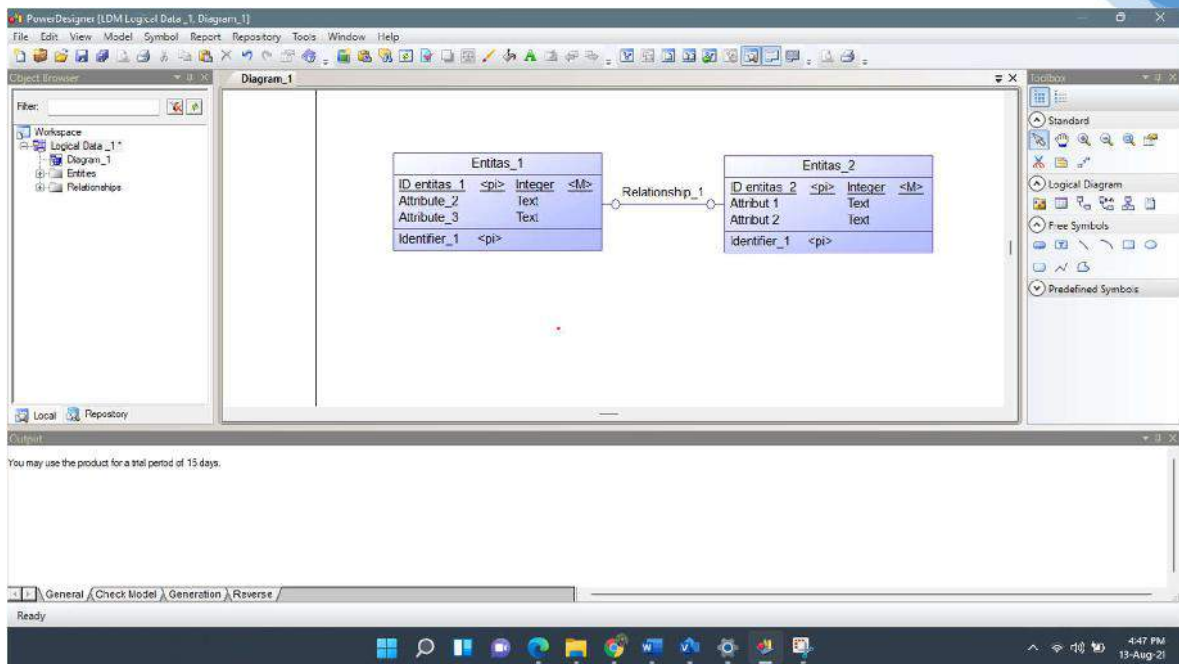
PowerDesigner [LDM Logical Data _1, Diagram_1]

File Edit View Model Symbol Report Repository Tools Window Help

Object Browser

Filter:

Workspace
Logical Data _1 *
Diagram_1
Entities
Relationships

Local Repository

Diagram_1

Entitas_1

| ID entitas_1 | <pi> | Integer | <M> |
|---|---|---|---|
| Attribute_2 | | Text | |
| Attribute_3 | | Text | |

Identifier_1 <pi>

Relationship_1

Entitas_2

| ID entitas_2 | <pi> | Integer | <M> |
|---|---|---|---|
| Attribut 1 | | Text | |
| Attribut 2 | | Text | |

Identifier_1 <pi>

Toolbox

Standard

Logical Diagram

Free Symbols

Predefined Symbols

Output

You may use the product for a trial period of 15 days.

General Check Model Generation Reverse

Ready

4:47 PM
13-Aug-21